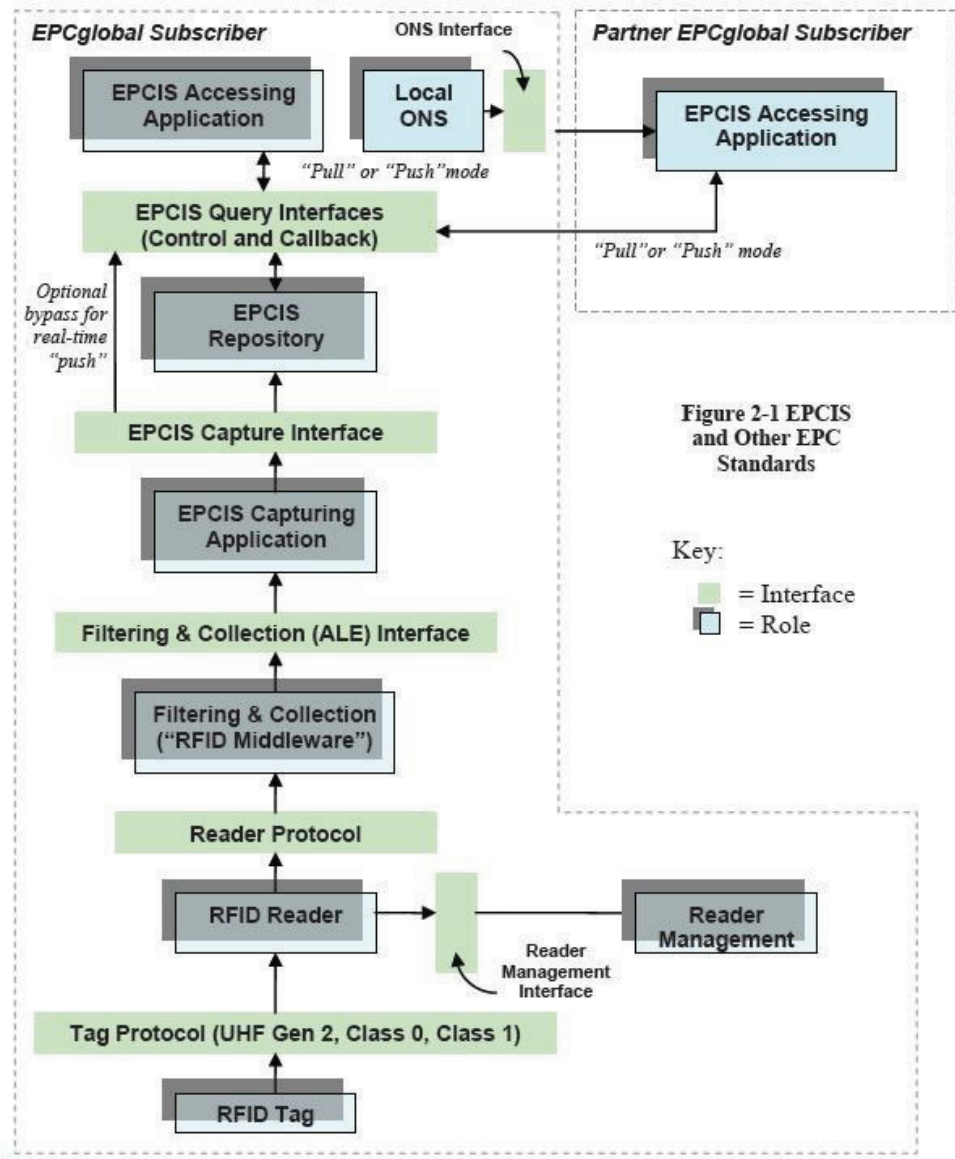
EPCglobal Subscriber

ONS Interface

Partner EPCglobal Subscriber

EPCIS Accessing Application

Local ONS

EPCIS Accessing Application

"Pull" or "Push"mode

EPCIS Query Interfaces (Control and Callback)

"Pull"or "Push" mode

Optional bypass for real-time "push"

EPCIS Repository

Figure 2-1 EPCIS and Other EPC Standards

EPCIS Capture Interface

EPCIS Capturing Application

Key:

= Interface

= Role

Filtering & Collection (ALE) Interface

Filtering & Collection ("RFID Middleware")

Reader Protocol

RFID Reader

Reader Management

Reader Management Interface

Tag Protocol (UHF Gen 2, Class 0, Class 1)

RFID Tag